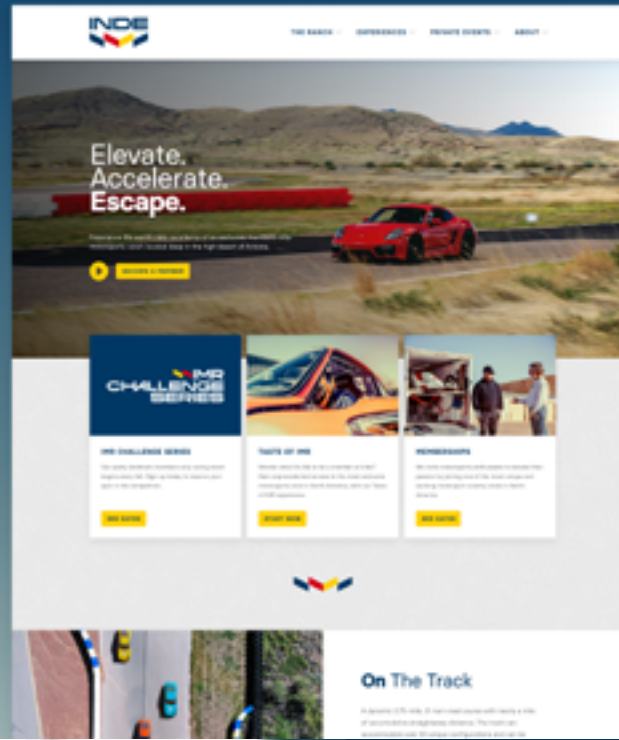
INDE

THE RANCH
EXPERIENCES
PRIVATE EVENTS
ABOUT

Elevate.
Accelerate.
Escape.

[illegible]

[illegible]

IMR CHALLENGE SERIES

IMR CHALLENGE SERIES

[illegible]

SEE DATES

TASTE OF IMR

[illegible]

START NOW

MEMBERSHIPS

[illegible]

SEE DATES

On The Track

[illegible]